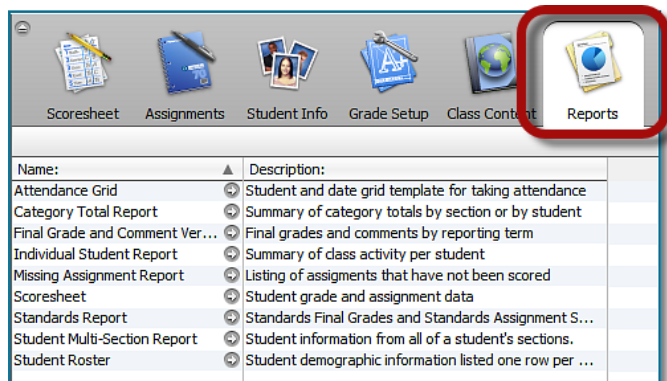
Scoresheet Assignments Student Info Grade Setup Class Content Reports

| Name: | Description: |
|---|---|
| Attendance Grid | Student and date grid template for taking attendance |
| Category Total Report | Summary of category totals by section or by student |
| Final Grade and Comment Ver... | Final grades and comments by reporting term |
| Individual Student Report | Summary of class activity per student |
| Missing Assignment Report | Listing of assigments that have not been scored |
| Scoresheet | Student grade and assignment data |
| Standards Report | Standards Final Grades and Standards Assignment S... |
| Student Multi-Section Report | Student information from all of a student's sections. |
| Student Roster | Student demographic information listed one row per ... |